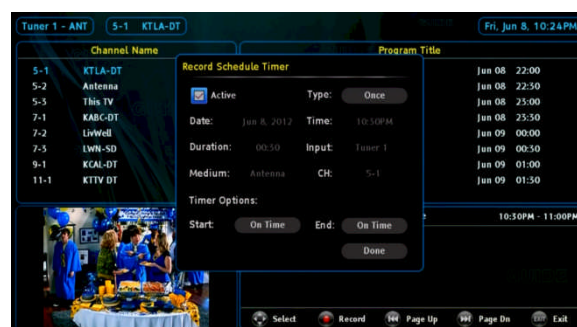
Tuner 1 - ANT

5-1 KTLA-DT

Fri, Jun 8, 10:24PM

Channel Name

| | |
|---|---|
| 5-1 | KTLA-DT |
| 5-2 | Antenna |
| 5-3 | This TV |
| 7-1 | KABC-DT |
| 7-2 | LivWell |
| 7-3 | LWN-SD |
| 9-1 | KCAL-DT |
| 11-1 | KTTV DT |

Program Title

| | |
|---|---|
| Jun 08 | 22:00 |
| Jun 08 | 22:30 |
| Jun 08 | 23:00 |
| Jun 08 | 23:30 |
| Jun 09 | 00:00 |
| Jun 09 | 00:30 |
| Jun 09 | 01:00 |
| Jun 09 | 01:30 |

Record Schedule Timer

Active

Type: Once

Date: Jun 8, 2012

Time: 10:30PM

Duration: 00:30

Input: Tuner 1

Medium: Antenna

CH: 5-1

Timer Options:

Start: On Time

End: On Time

Done

10:30PM - 11:00PM

Select Record Page Up Page Dn Exit